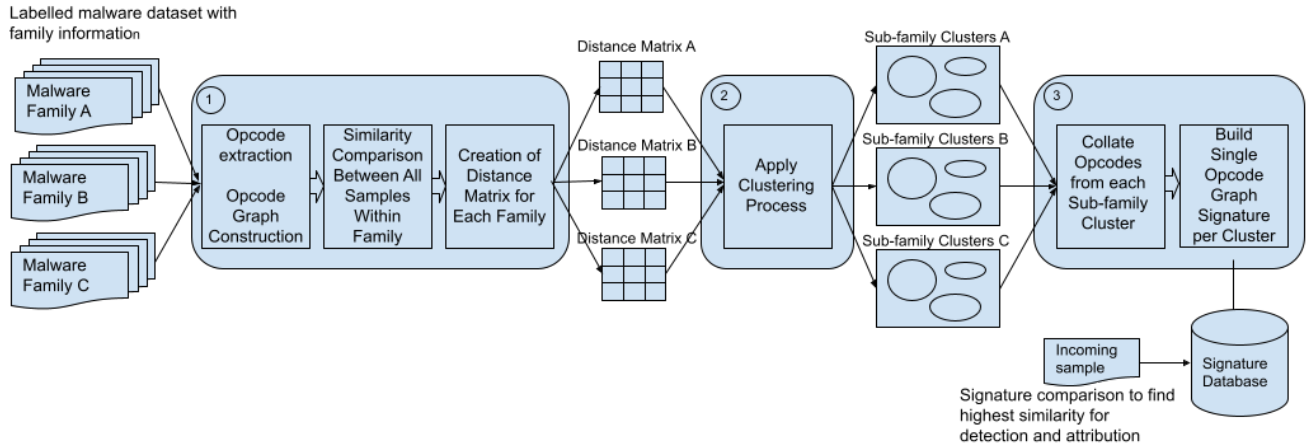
Labelled malware dataset with family information

Malware Family A

Malware Family B

Malware Family C

1

Opcode extraction

Opcode Graph Construction

Similarity Comparison Between All Samples Within Family

Creation of Distance Matrix for Each Family

Distance Matrix A

Distance Matrix B

Distance Matrix C

2

Apply Clustering Process

Sub-family Clusters A

Sub-family Clusters B

Sub-family Clusters C

3

Collate Opcodes from each Sub-family Cluster

Build Single Opcode Graph Signature per Cluster

Incoming sample

Signature Database

Signature comparison to find highest similarity for detection and attribution